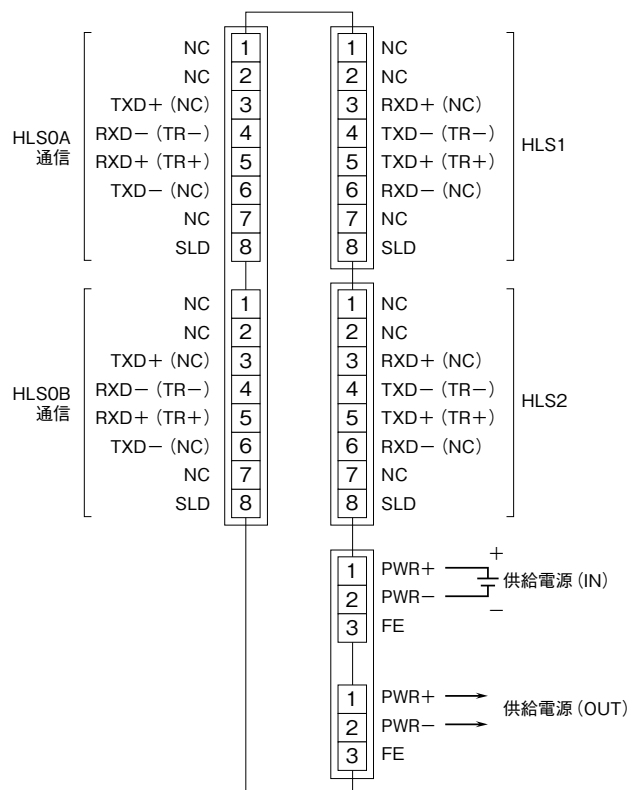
| | | | | |
|---|---|---|---|---|
| NC | 1 | 1 | NC | |
| NC | 2 | 2 | NC | |
| TXD＋ (NC) | 3 | 3 | RXD＋ (NC) | |
| RXD－ (TR－) | 4 | 4 | TXD－ (TR－) | |
| RXD＋ (TR＋) | 5 | 5 | TXD＋ (TR＋) | |
| TXD－ (NC) | 6 | 6 | RXD－ (NC) | |
| NC | 7 | 7 | NC | |
| SLD | 8 | 8 | SLD | |

HLS0A 通信

HLS1

| | | | | |
|---|---|---|---|---|
| NC | 1 | 1 | NC | |
| NC | 2 | 2 | NC | |
| TXD＋ (NC) | 3 | 3 | RXD＋ (NC) | |
| RXD－ (TR－) | 4 | 4 | TXD－ (TR－) | |
| RXD＋ (TR＋) | 5 | 5 | TXD＋ (TR＋) | |
| TXD－ (NC) | 6 | 6 | RXD－ (NC) | |
| NC | 7 | 7 | NC | |
| SLD | 8 | 8 | SLD | |

HLS0B 通信

HLS2

1 PWR＋
2 PWR－
3 FE

＋
－
供給電源 (IN)

1 PWR＋
2 PWR－
3 FE

供給電源 (OUT)